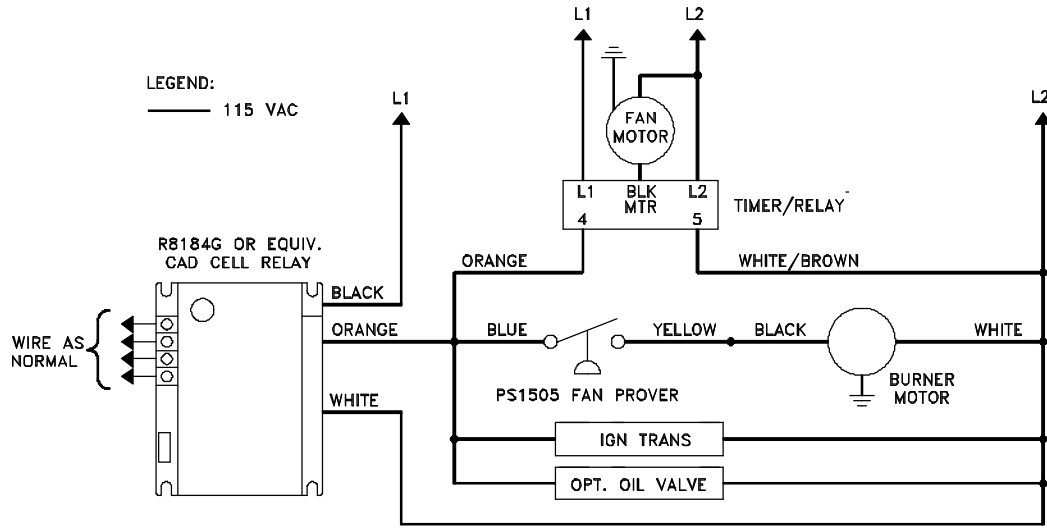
L1
L2
LEGEND:
115 VAC
L1
L2
FAN MOTOR
L1
BLK MTR
L2
4
5
TIMER/RELAY
R8184G OR EQUIV. CAD CELL RELAY
ORANGE
WHITE/BROWN
BLACK
WIRE AS NORMAL
ORANGE
BLUE
YELLOW
BLACK
WHITE
PS1505 FAN PROVER
BURNER MOTOR
WHITE
IGN TRANS
OPT. OIL VALVE